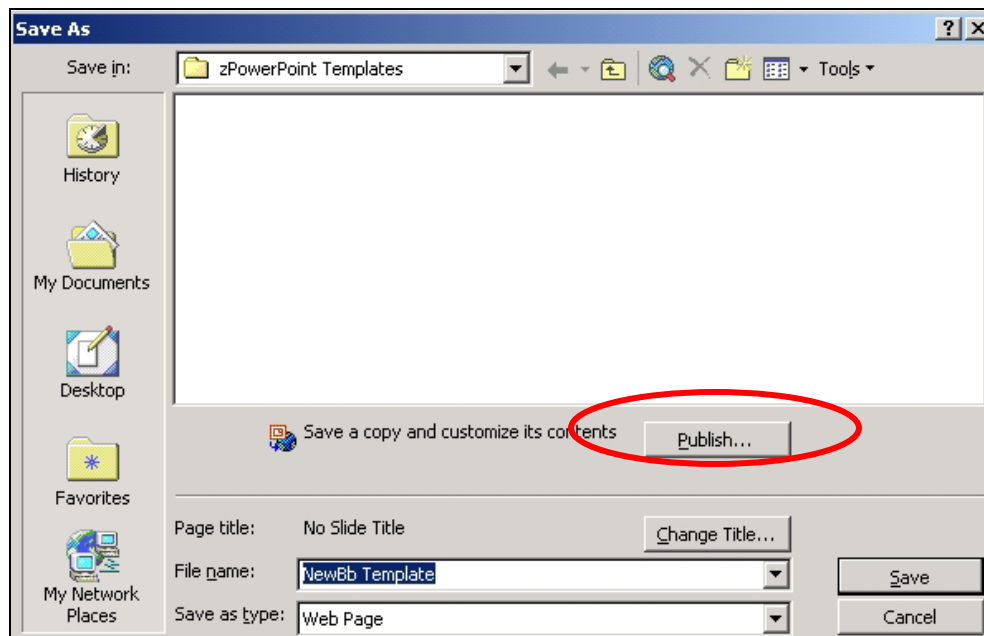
Save As

?

Save in: zPowerPoint Templates

Tools

History

My Documents

Desktop

Favorites

My Network Places

Save a copy and customize its contents

Publish...

Page title: No Slide Title

Change Title...

File name: NewBb Template

Save

Save as type: Web Page

Cancel